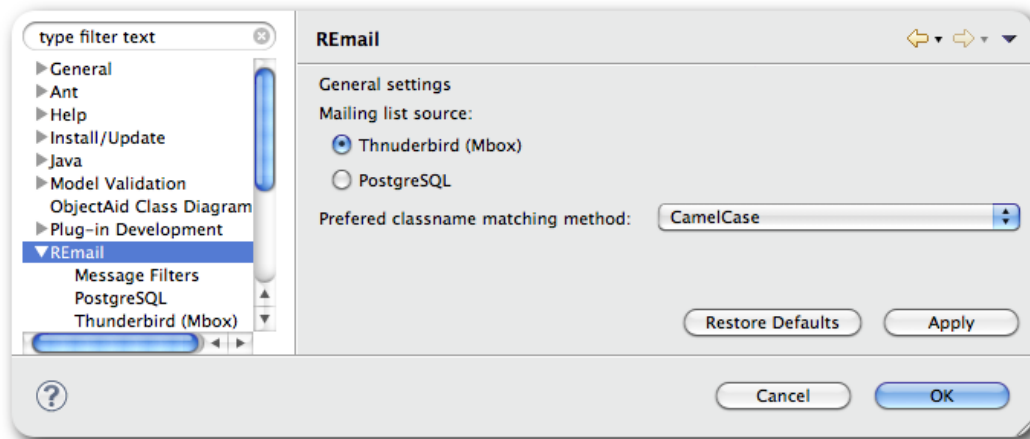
type filter text

General
Ant
Help
Install/Update
Java
Model Validation
ObjectAid Class Diagram
Plug-in Development
REmail
Message Filters
PostgreSQL
Thunderbird (Mbox)

REmail

General settings

Mailing list source:

Thnuderbird (Mbox)

PostgreSQL

Prefered classname matching method: CamelCase

Restore Defaults
Apply

?

Cancel
OK